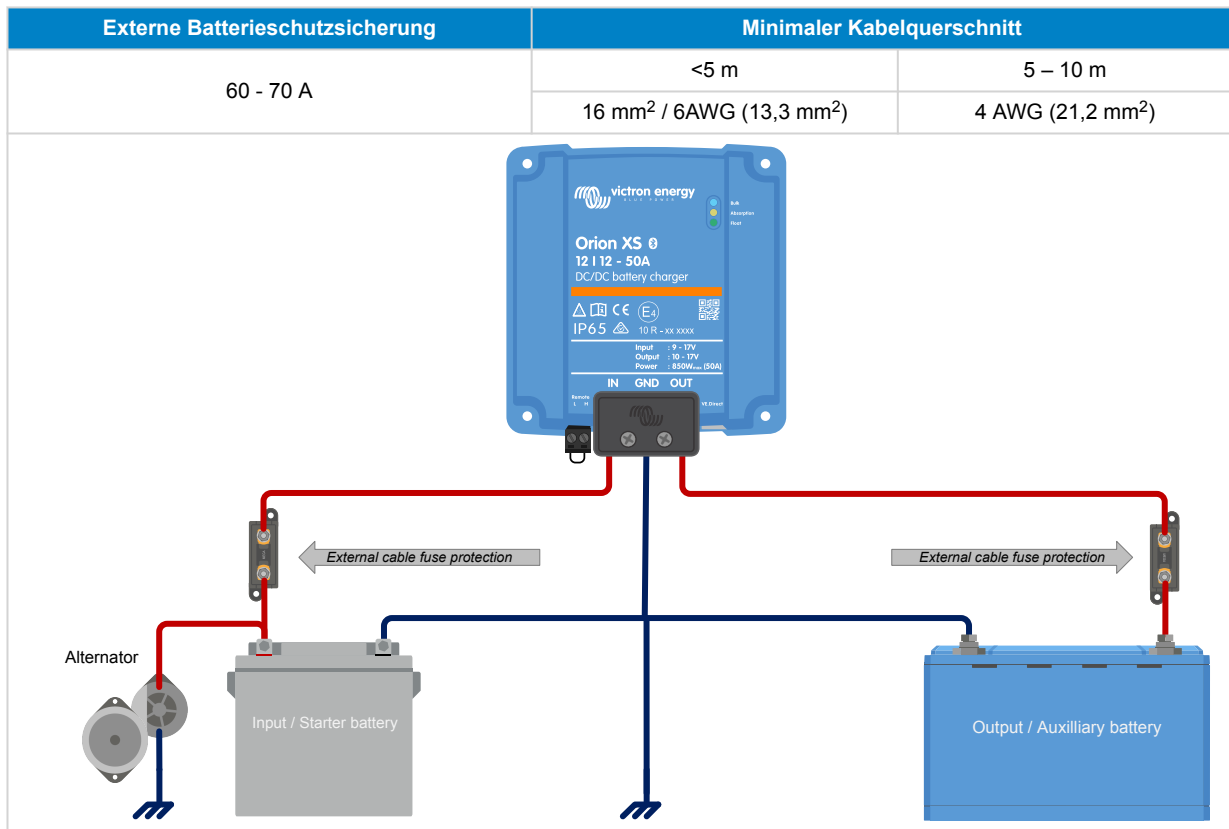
| Externe Batterieschutzsicherung | Minimaler Kabelquerschnitt | |
|---|---|---|
| 60 - 70 A | <5 m | 5 – 10 m |
| | 16 mm$^2$ / 6AWG (13,3 mm$^2$) | 4 AWG (21,2 mm$^2$) |

victron energy
BLUE POWER

Bulk
Absorption
Float

Orion XS
12 | 12 - 50A
DC/DC battery charger

IP65
E4
10 R - xx xxxx

Input : 9 - 17V
Output : 10 - 17V
Power : 850W (50A)

IN GND OUT

Remote
L H

VE.Direct

External cable fuse protection

External cable fuse protection

Alternator

Input / Starter battery

Output / Auxilliary battery